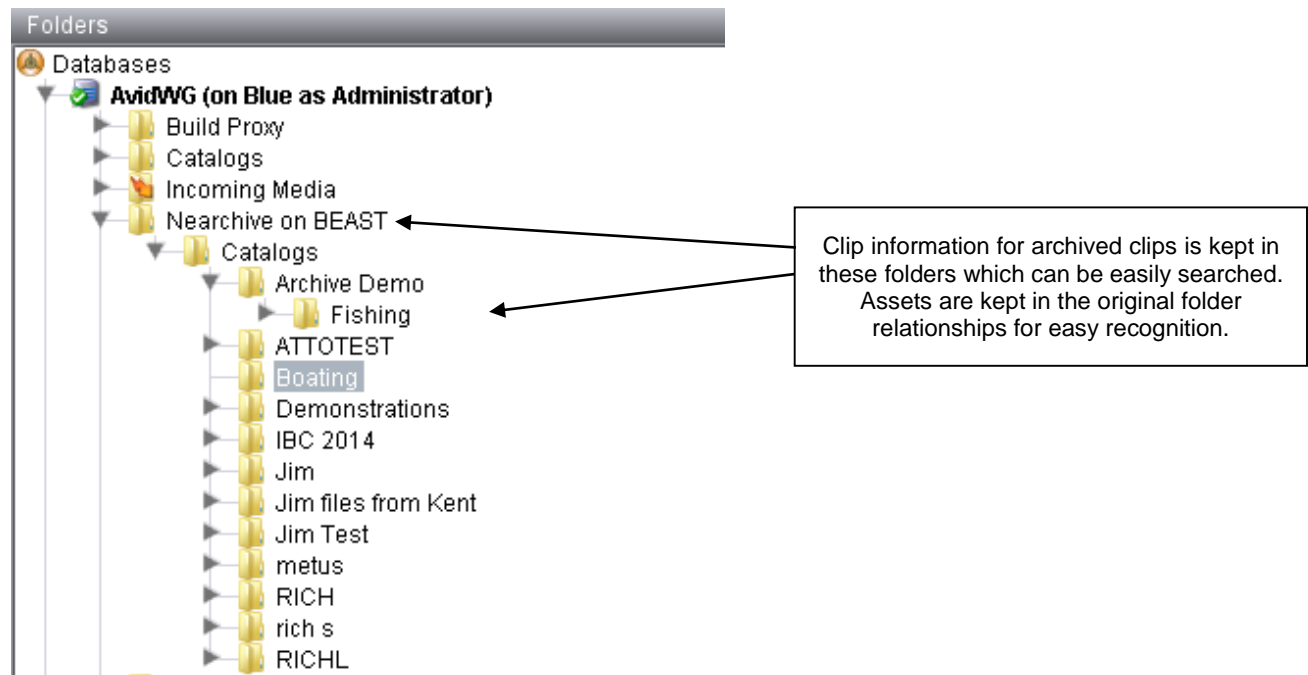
Folders
Databases
AvidWG (on Blue as Administrator)
Build Proxy
Catalogs
Incoming Media
Nearchive on BEAST
Catalogs
Archive Demo
Fishing
ATTOTEST
Boating
Demonstrations
IBC 2014
Jim
Jim files from Kent
Jim Test
metus
RICH
rich s
RICHL

Clip information for archived clips is kept in these folders which can be easily searched. Assets are kept in the original folder relationships for easy recognition.